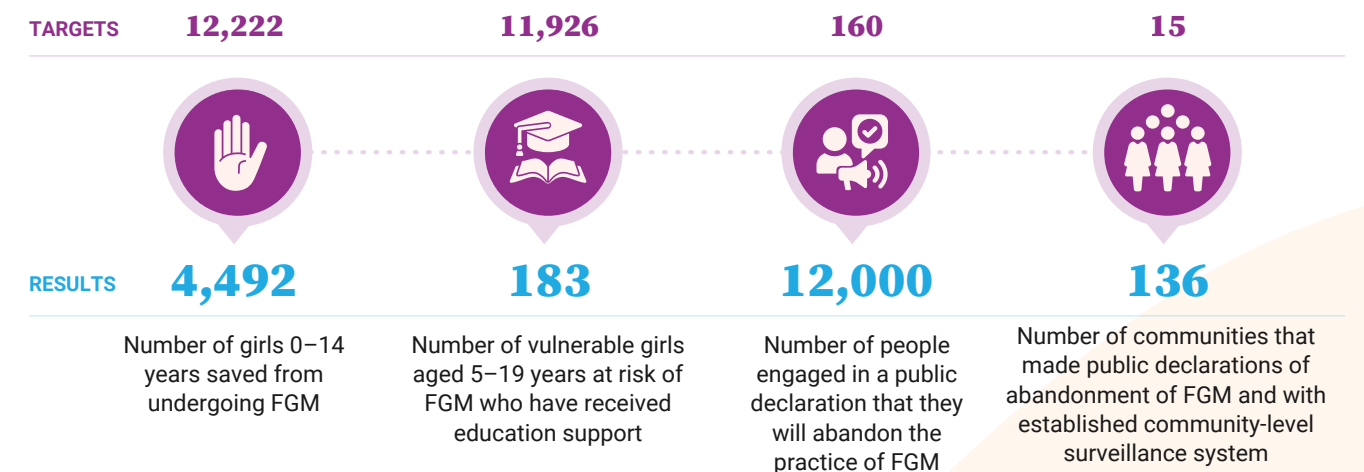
TARGETS 12,222 11,926 160 15

RESULTS 4,492 183 12,000 136

Number of girls 0–14 years saved from undergoing FGM

Number of vulnerable girls aged 5–19 years at risk of FGM who have received education support

Number of people engaged in a public declaration that they will abandon the practice of FGM

Number of communities that made public declarations of abandonment of FGM and with established community-level surveillance system